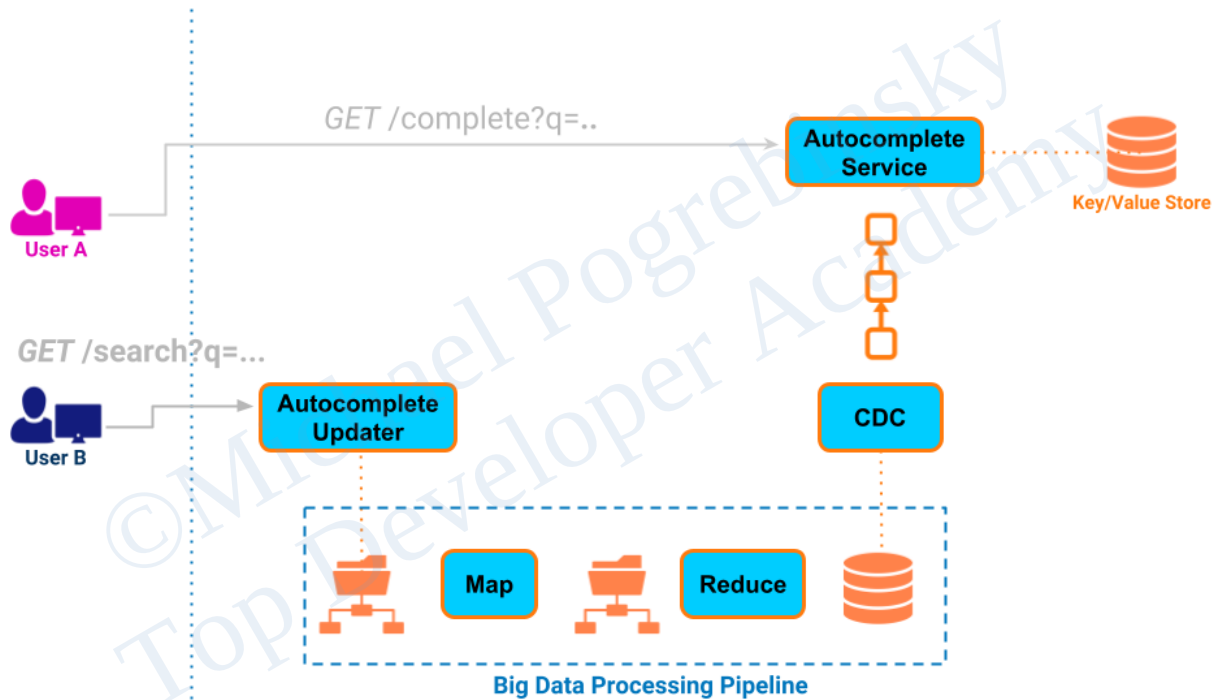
GET /complete?q=..

Autocomplete Service

Key/Value Store

User A

GET /search?q=...

User B

Autocomplete Updater

CDC

Map

Reduce

Big Data Processing Pipeline

©Michael Pogrebinsky Top Developer Academy